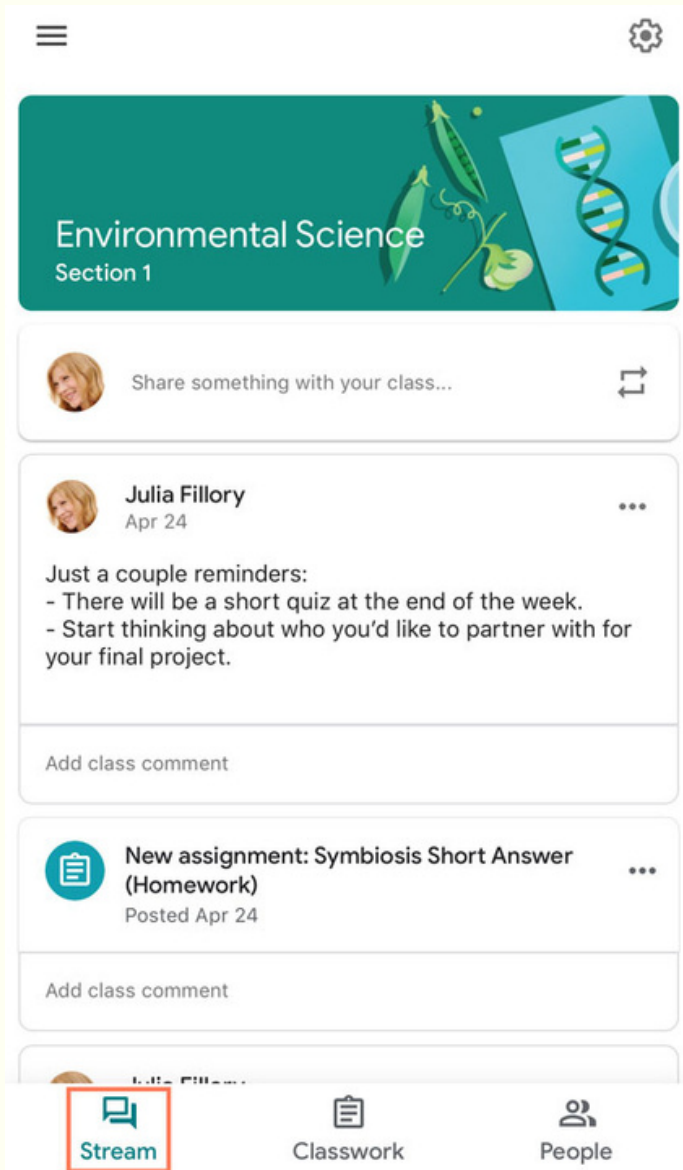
Environmental Science
Section 1

Share something with your class...

Julia Fillory
Apr 24

Just a couple reminders:
- There will be a short quiz at the end of the week.
- Start thinking about who you'd like to partner with for your final project.

Add class comment

New assignment: Symbiosis Short Answer (Homework)
Posted Apr 24

Add class comment

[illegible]

Stream
Classwork
People